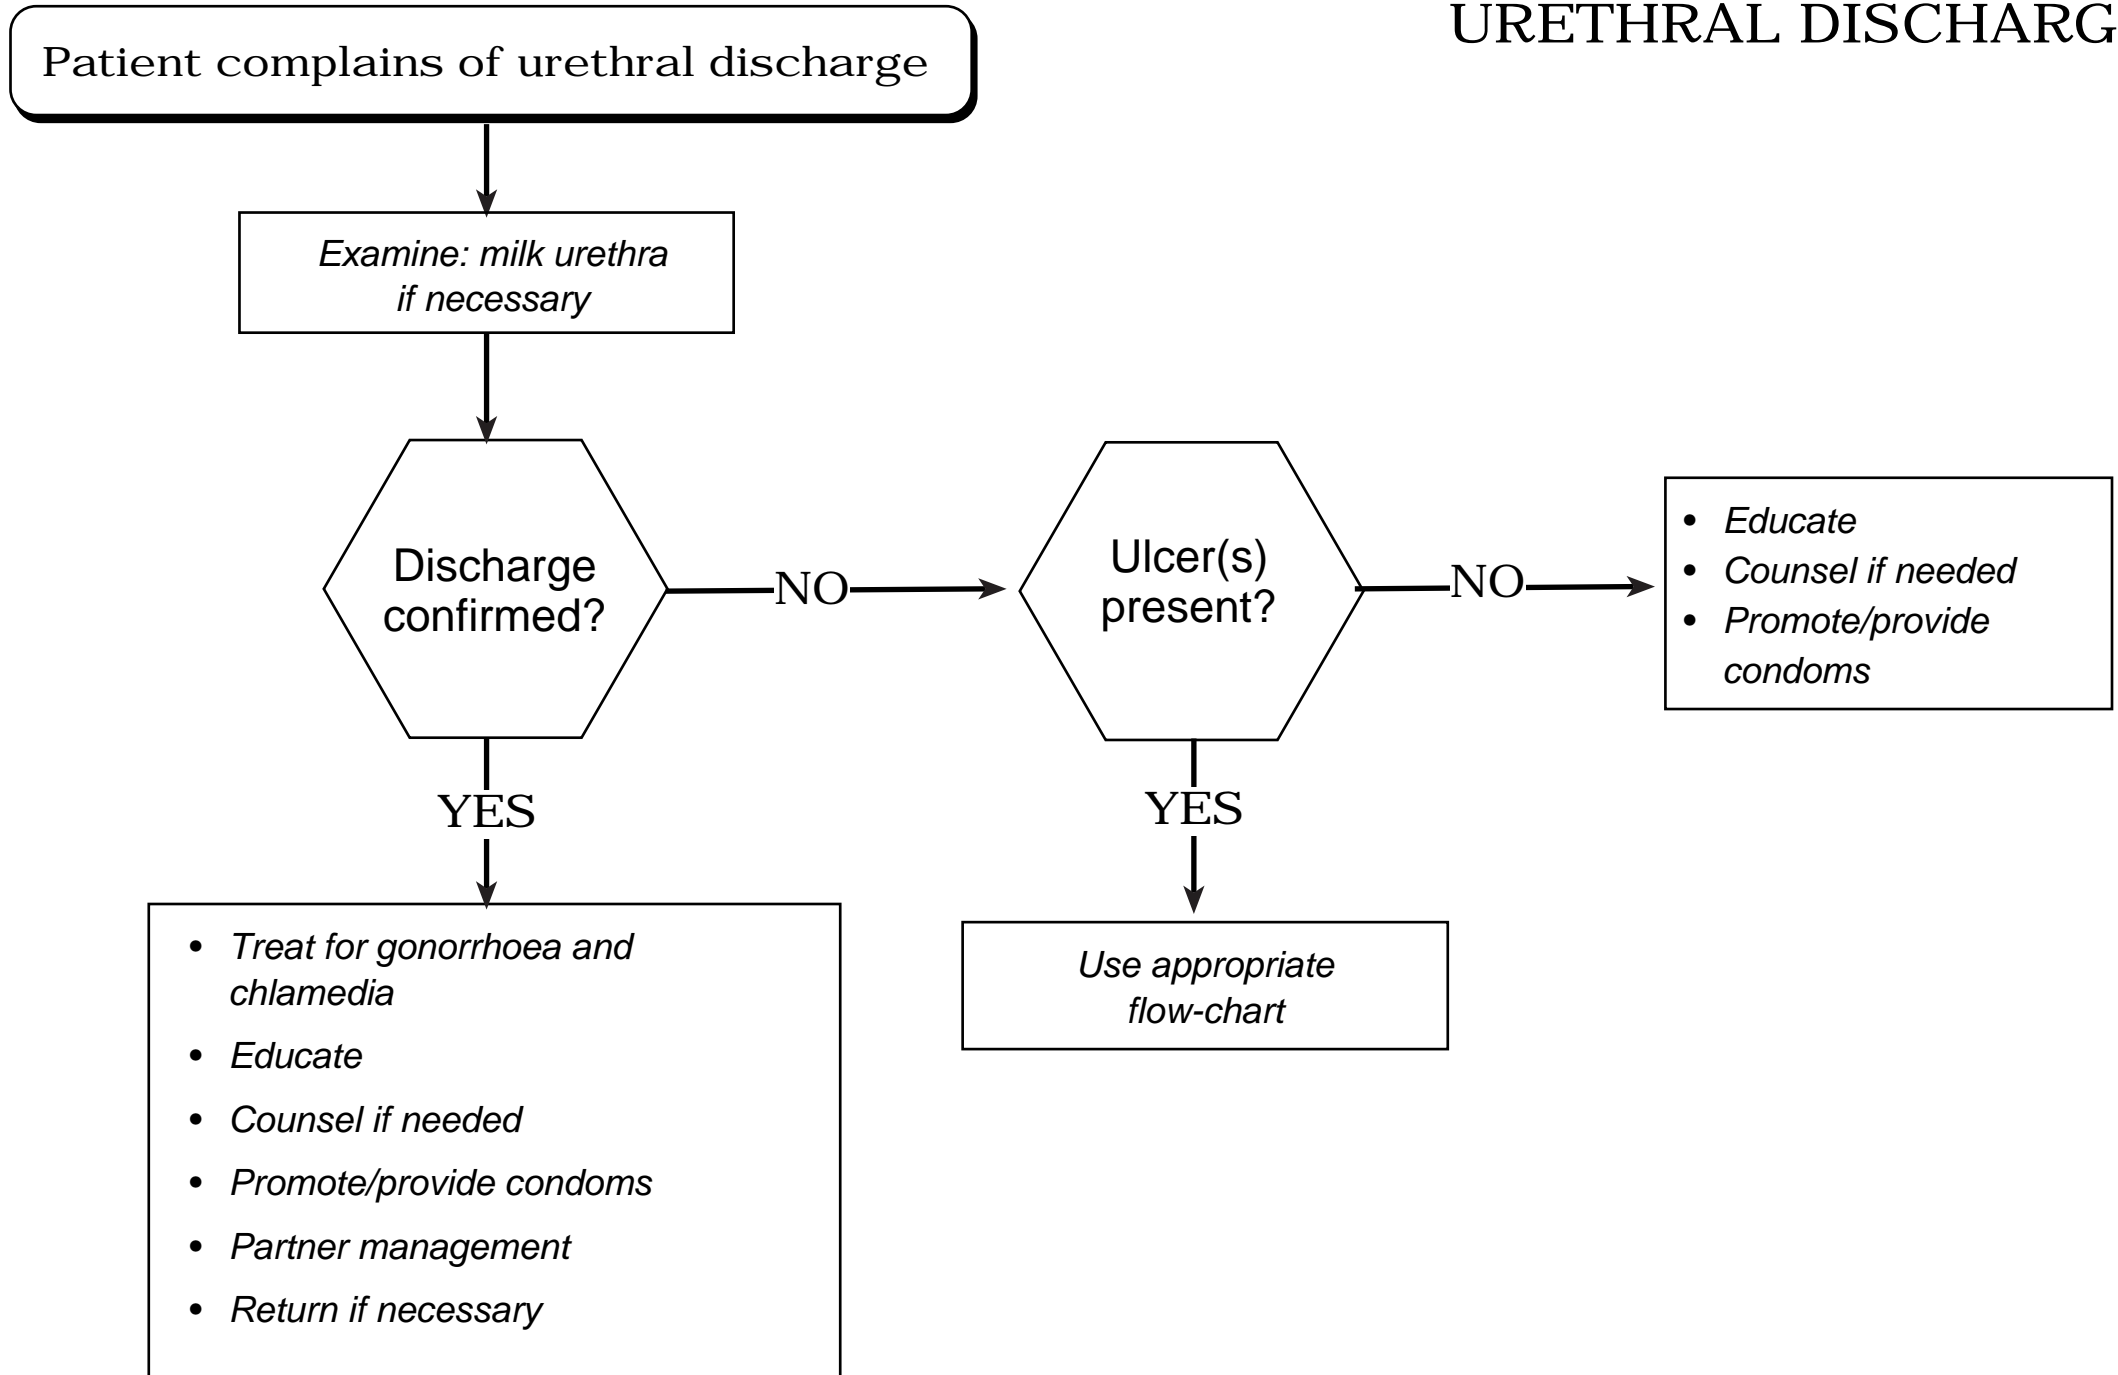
URETHRAL DISCHARG

Patient complains of urethral discharge

Examine: milk urethra if necessary

Discharge confirmed?

NO

Ulcer(s) present?

NO

- Educate
- Counsel if needed
- Promote/provide condoms

YES

- Treat for gonorrhoea and chlamedia
- Educate
- Counsel if needed
- Promote/provide condoms
- Partner management
- Return if necessary

YES

Use appropriate flow-chart